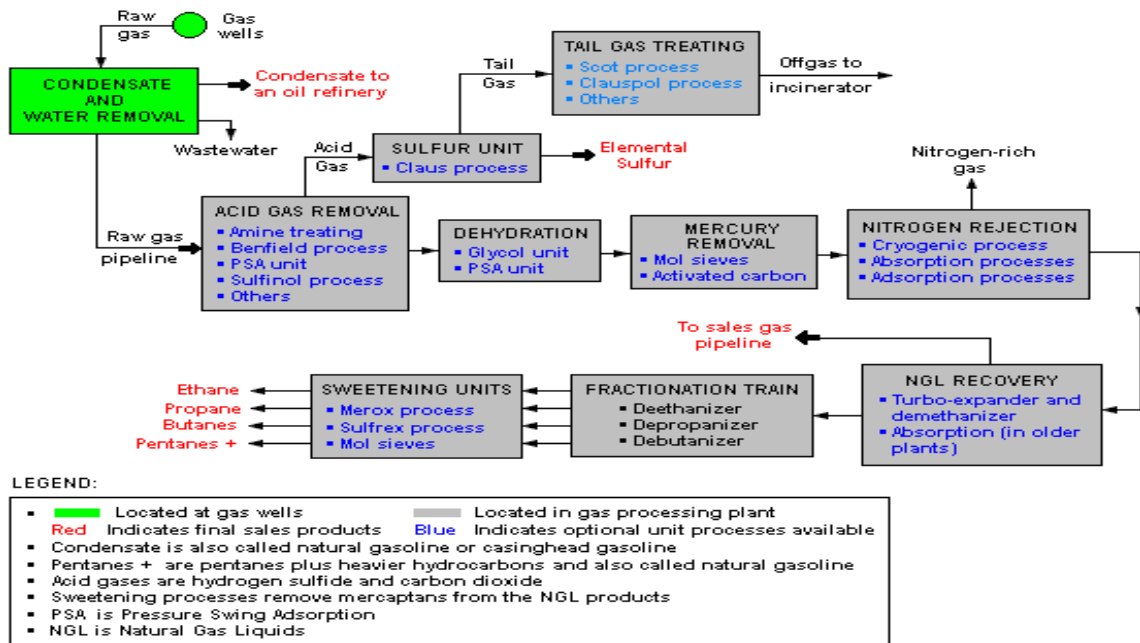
Raw gas

Gas wells

CONDENSATE AND WATER REMOVAL

Condensate to an oil refinery

Wastewater

Raw gas pipeline

Acid Gas

Tail Gas

TAIL GAS TREATING
- Scot process
- Clauspol process
- Others

Offgas to incinerator

SULFUR UNIT
- Claus process

Elemental Sulfur

Nitrogen-rich gas

ACID GAS REMOVAL
- Amine treating
- Benfield process
- PSA unit
- Sulfinol process
- Others

DEHYDRATION
- Glycol unit
- PSA unit

MERCURY REMOVAL
- Mol sieves
- Activated carbon

NITROGEN REJECTION
- Cryogenic process
- Absorption processes
- Adsorption processes

To sales gas pipeline

Ethane
Propane
Butanes
Pentanes +

SWEETENING UNITS
- Merox process
- Sulfrex process
- Mol sieves

FRACTIONATION TRAIN
- Deethanizer
- Depropanizer
- Debutanizer

NGL RECOVERY
- Turbo-expander and demethanizer
- Absorption (in older plants)

LEGEND:

- Located at gas wells
Located in gas processing plant
Red Indicates final sales products
Blue Indicates optional unit processes available
- Condensate is also called natural gasoline or casinghead gasoline
- Pentanes + are pentanes plus heavier hydrocarbons and also called natural gasoline
- Acid gases are hydrogen sulfide and carbon dioxide
- Sweetening processes remove mercaptans from the NGL products
- PSA is Pressure Swing Adsorption
- NGL is Natural Gas Liquids